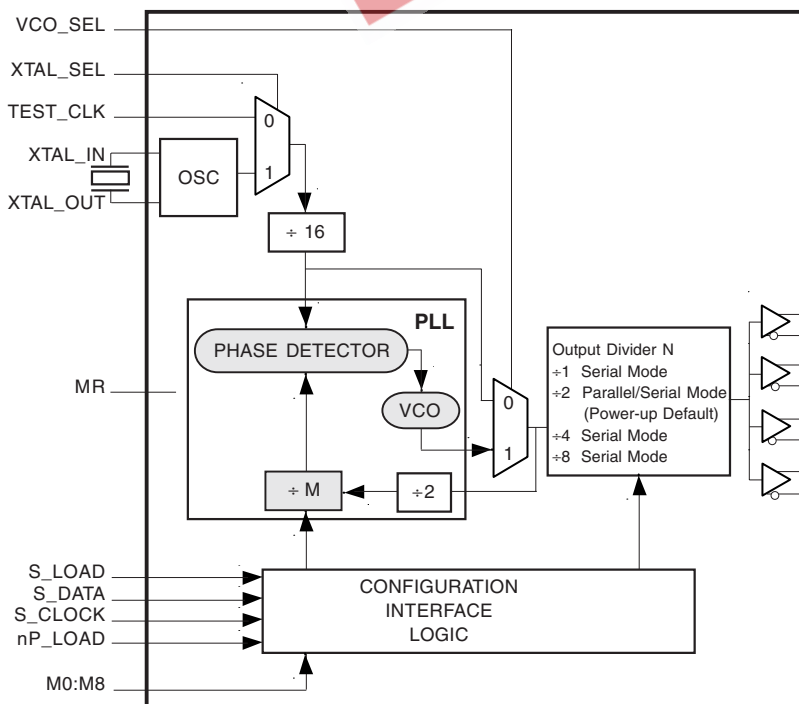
VCO_SEL
XTAL_SEL
TEST_CLK
0
XTAL_IN
OSC
1
XTAL_OUT
÷ 16
PLL
PHASE DETECTOR
MR
VCO
0
1
÷ M
÷2
Output Divider N
÷1 Serial Mode
÷2 Parallel/Serial Mode (Power-up Default)
÷4 Serial Mode
÷8 Serial Mode
S_LOAD
S_DATA
S_CLOCK
nP_LOAD
CONFIGURATION INTERFACE LOGIC
M0:M8